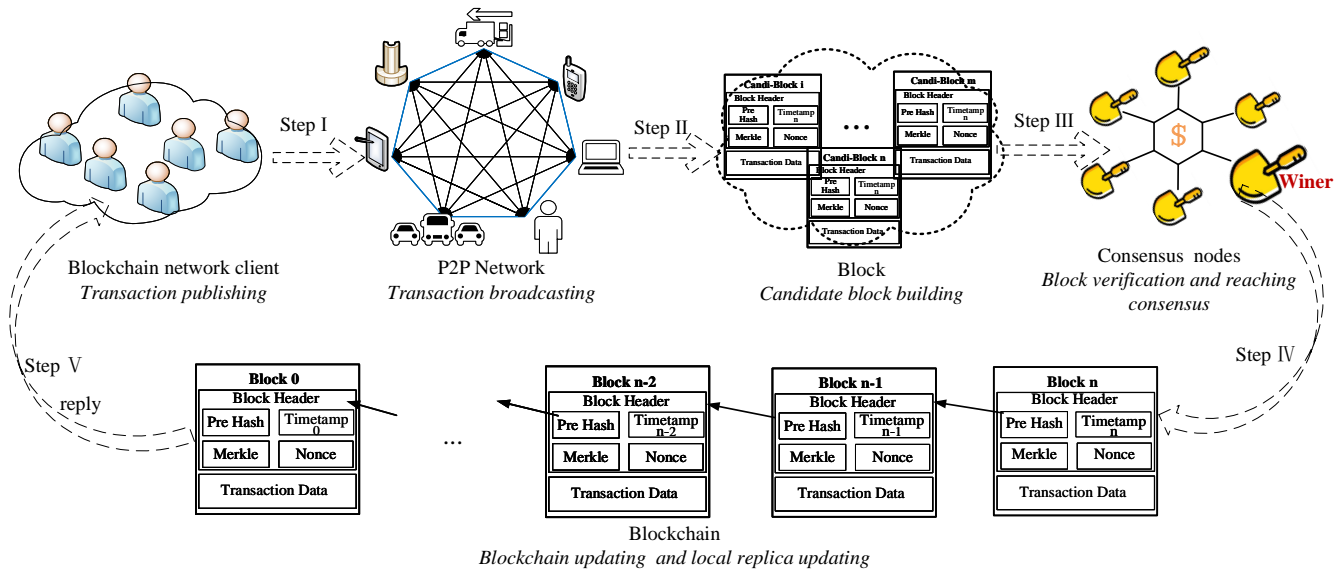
Blockchain network client
*Transaction publishing*

Step I

P2P Network
*Transaction broadcasting*

Step II

Candi-Block i
Block Header
Pre Hash
Timetamp n
Merkle
Nonce
Transaction Data

...

Candi-Block m
Block Header
Pre Hash
Timetamp n
Merkle
Nonce
Transaction Data

Candi-Block n
Block Header
Pre Hash
Timetamp n
Merkle
Nonce
Transaction Data

Block
*Candidate block building*

Step III

$

Winer

Consensus nodes
*Block verification and reaching consensus*

Step IV

Step V

reply

| Block 0 | |
|---|---|
| Block Header | |
| Pre Hash | Timetamp 0 |
| Merkle | Nonce |
| Transaction Data | |

...

| Block n-2 | |
|---|---|
| Block Header | |
| Pre Hash | Timetamp n-2 |
| Merkle | Nonce |
| Transaction Data | |

| Block n-1 | |
|---|---|
| Block Header | |
| Pre Hash | Timetamp n-1 |
| Merkle | Nonce |
| Transaction Data | |

| Block n | |
|---|---|
| Block Header | |
| Pre Hash | Timetamp n |
| Merkle | Nonce |
| Transaction Data | |

Blockchain
*Blockchain updating and local replica updating*